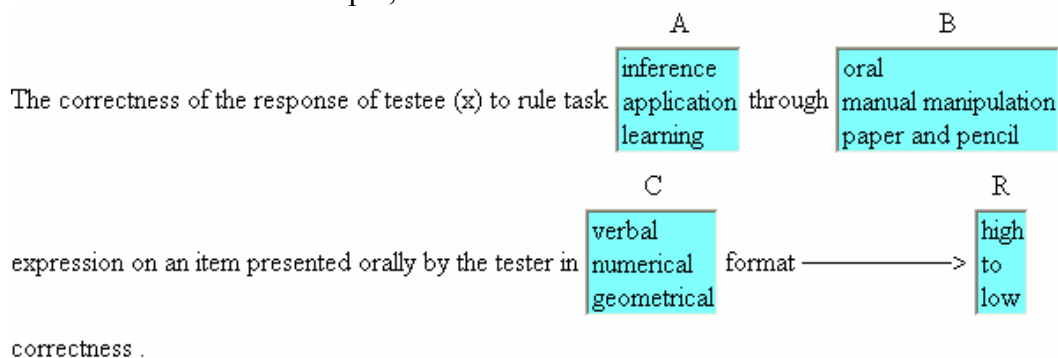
A B

The correctness of the response of testee (x) to rule task

| inference |
|---|
| application |
| learning |

through

| oral |
|---|
| manual manipulation |
| paper and pencil |

C R

expression on an item presented orally by the tester in

| verbal |
|---|
| numerical |
| geometrical |

format ——————> 

| high |
|---|
| to |
| low |

correctness .